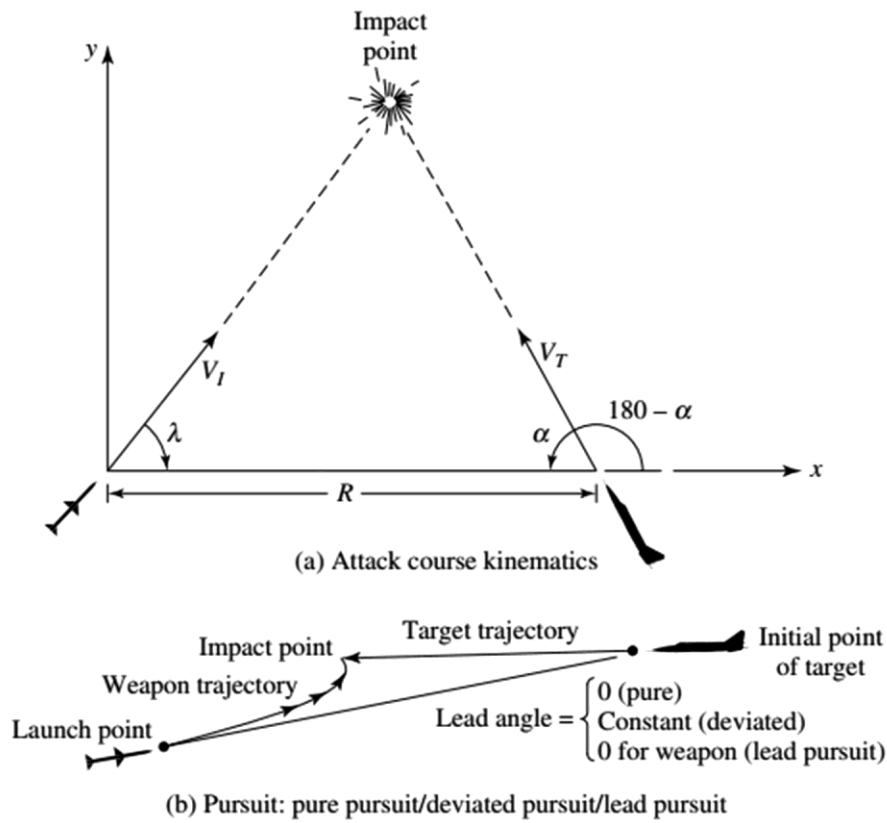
Impact point

$y$

$V_I$

$\lambda$

$V_T$

$\alpha$

$180 - \alpha$

$x$

$R$

(a) Attack course kinematics

Impact point

Target trajectory

Initial point of target

Weapon trajectory

Launch point

Lead angle = $\begin{cases} \text{0 (pure)} \\ \text{Constant (deviated)} \\ \text{0 for weapon (lead pursuit)} \end{cases}$

(b) Pursuit: pure pursuit/deviated pursuit/lead pursuit